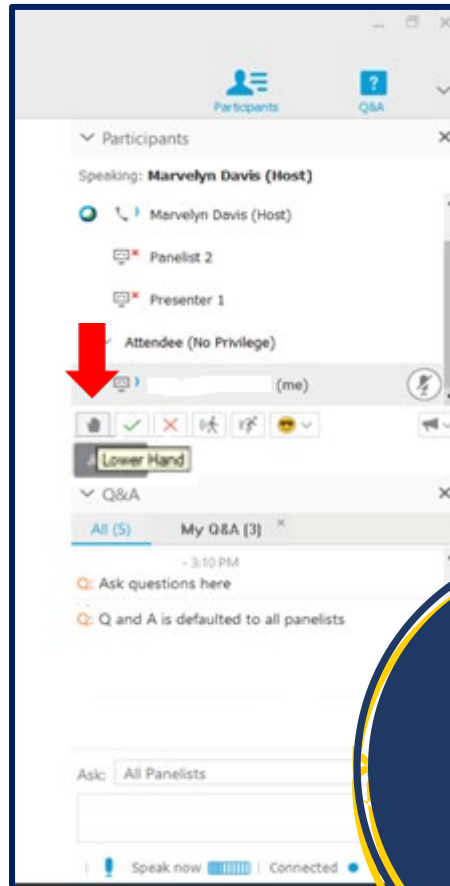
Participants
Q&A

Participants

Speaking: Marvelyn Davis (Host)

Marvelyn Davis (Host)

Panelist 2

Presenter 1

Attendee (No Privilege)

(me)

Lower Hand

Q&A

All (5)
My Q&A (3)

- 3:10 PM

Q: Ask questions here

Q: Q and A is defaulted to all panelists

Ask: All Panelists

Speak now
Connected